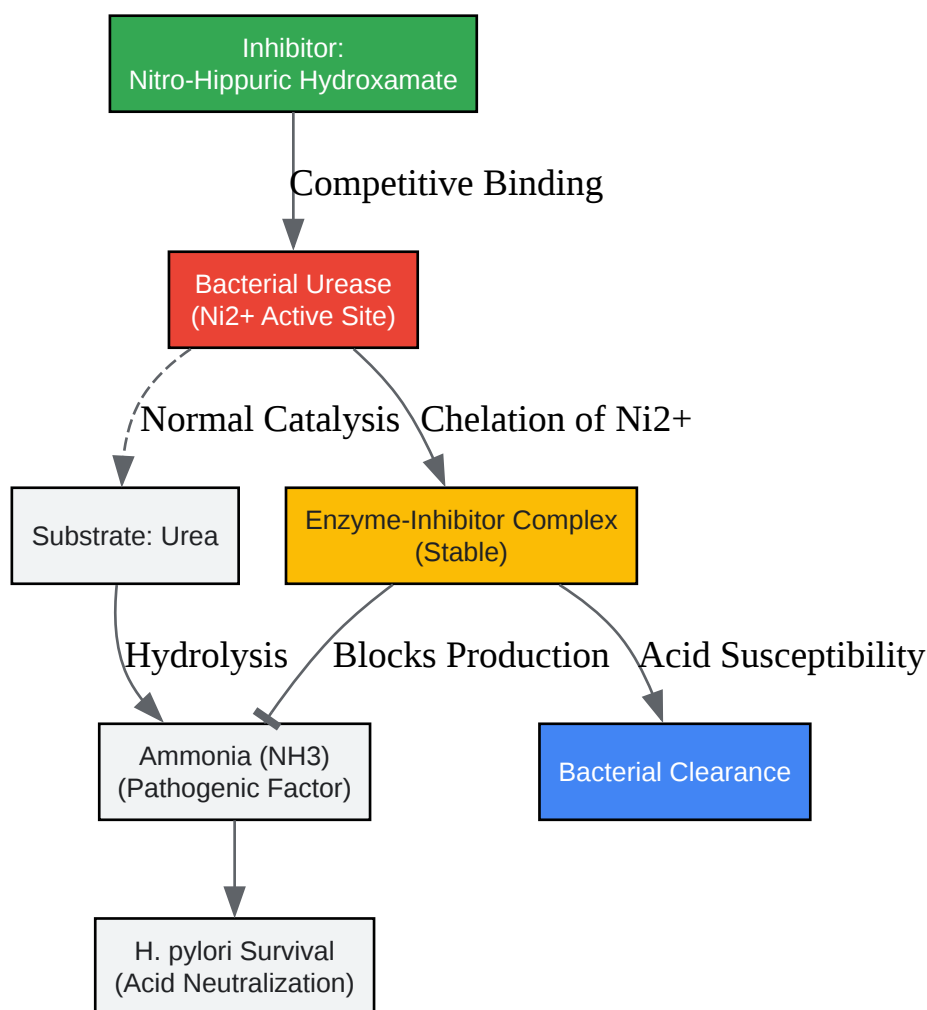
Inhibitor:
Nitro-Hippuric Hydroxamate

Competitive Binding

Bacterial Urease
(Ni2+ Active Site)

Normal Catalysis

Chelation of Ni2+

Substrate: Urea

Enzyme-Inhibitor Complex
(Stable)

Hydrolysis

Blocks Production

Acid Susceptibility

Ammonia (NH3)
(Pathogenic Factor)

Bacterial Clearance

H. pylori Survival
(Acid Neutralization)